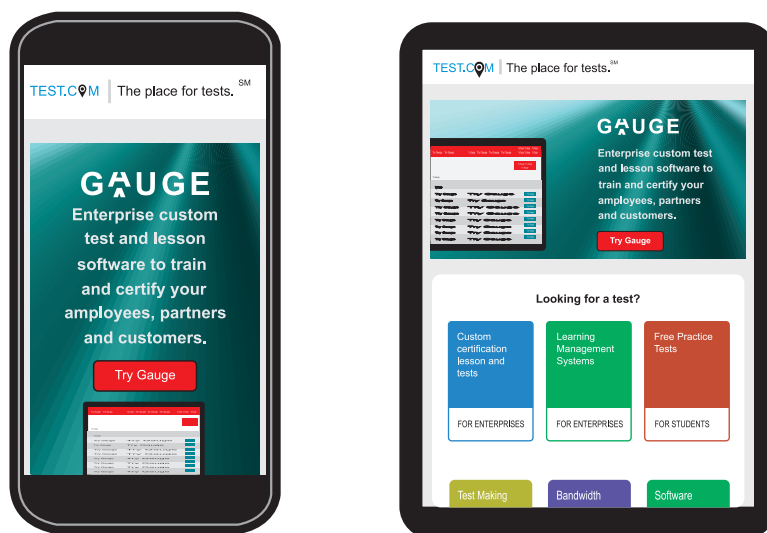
TEST.COM | The place for tests. SM

GAUGE

Enterprise custom test and lesson software to train and certify your employees, partners and customers.

Try Gauge

TEST.COM | The place for tests. SM

GAUGE

Enterprise custom test and lesson software to train and certify your employees, partners and customers.

Try Gauge

Looking for a test?

Custom certification lesson and tests

FOR ENTERPRISES

Learning Management Systems

FOR ENTERPRISES

Free Practice Tests

FOR STUDENTS

Test Making

Bandwidth

Software